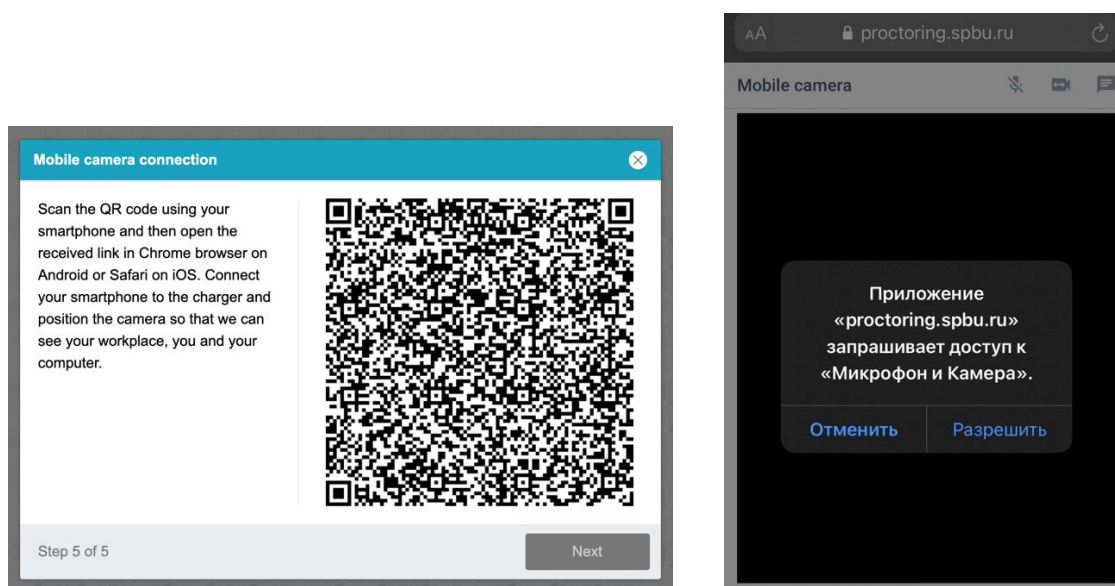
Mobile camera connection

Scan the QR code using your smartphone and then open the received link in Chrome browser on Android or Safari on iOS. Connect your smartphone to the charger and position the camera so that we can see your workplace, you and your computer.

Step 5 of 5

Next

AA proctoring.spbu.ru

Mobile camera

Приложение «proctoring.spbu.ru» запрашивает доступ к «Микрофон и Камера».

Отменить

Разрешить